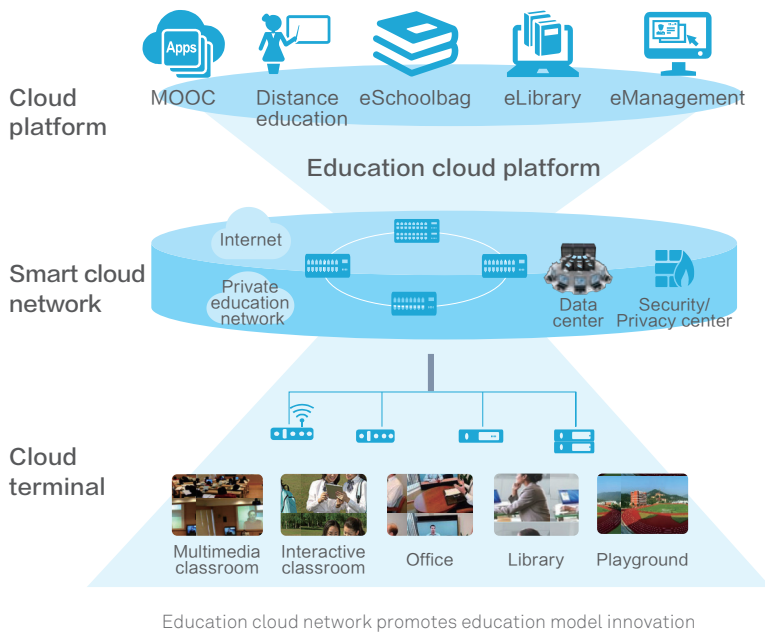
Apps

Cloud platform

MOOC

Distance education

eSchoolbag

eLibrary

eManagement

Education cloud platform

Smart cloud network

Internet

Private education network

Data center

Security/ Privacy center

Cloud terminal

Multimedia classroom

Interactive classroom

Office

Library

Playground

Education cloud network promotes education model innovation